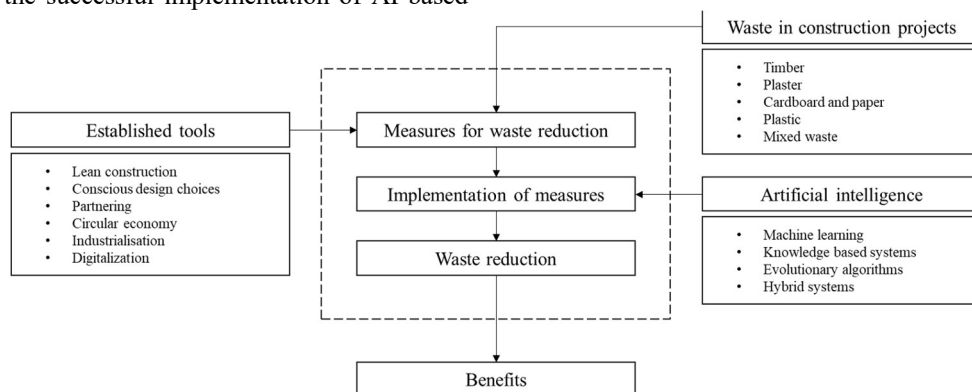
the successful implementation of AI based

Waste in construction projects

- Timber
- Plaster
- Cardboard and paper
- Plastic
- Mixed waste

Established tools

- Lean construction
- Conscious design choices
- Partnering
- Circular economy
- Industrialisation
- Digitalization

Measures for waste reduction

Implementation of measures

Waste reduction

Artificial intelligence

- Machine learning
- Knowledge based systems
- Evolutionary algorithms
- Hybrid systems

Benefits